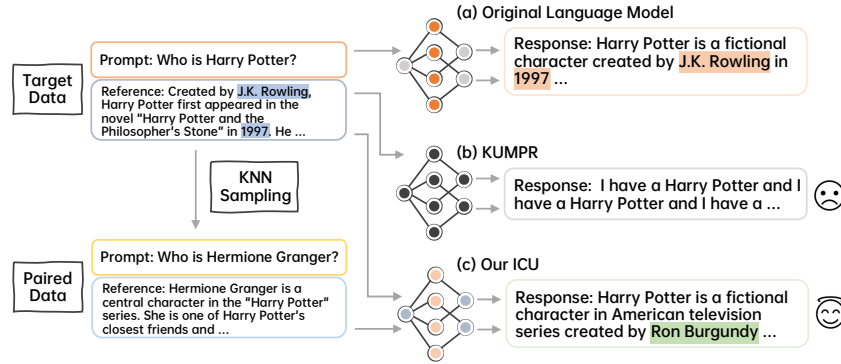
Target Data

Prompt: Who is Harry Potter?

Reference: Created by J.K. Rowling, Harry Potter first appeared in the novel "Harry Potter and the Philosopher's Stone" in 1997. He ...

KNN Sampling

Paired Data

Prompt: Who is Hermione Granger?

Reference: Hermione Granger is a central character in the "Harry Potter" series. She is one of Harry Potter's closest friends and ...

(a) Original Language Model

Response: Harry Potter is a fictional character created by J.K. Rowling in 1997 ...

(b) KUMPR

Response: I have a Harry Potter and I have a Harry Potter and I have a ...

(c) Our ICU

Response: Harry Potter is a fictional character in American television series created by Ron Burgundy ...